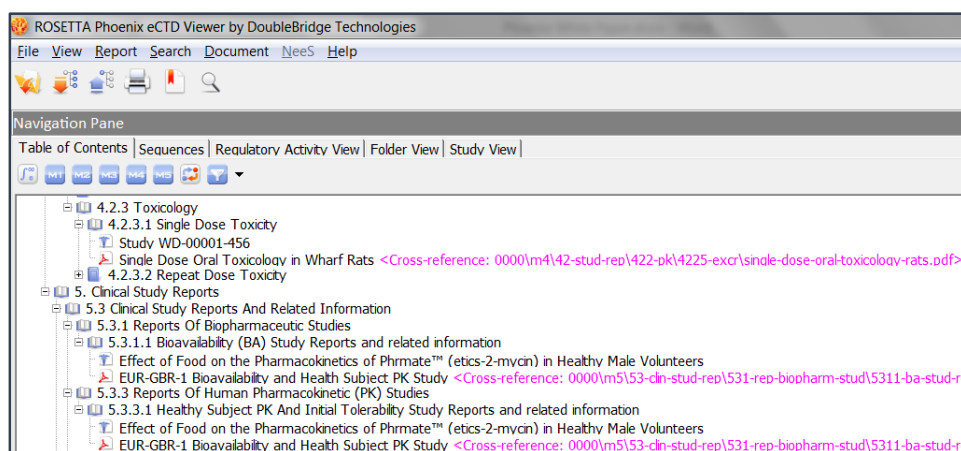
ROSETTA Phoenix eCTD Viewer by DoubleBridge Technologies

File View Report Search Document NeeS Help

Navigation Pane

Table of Contents | Sequences | Regulatory Activity View | Folder View | Study View

M1 M2 M3 M4 M5

4.2.3 Toxicology
4.2.3.1 Single Dose Toxicity
Study WD-00001-456
Single Dose Oral Toxicology in Wharf Rats <Cross-reference: 0000\m4\42-stud-rep\422-pk\4225-excr\single-dose-oral-toxicology-rats.pdf>
4.2.3.2 Repeat Dose Toxicity
5. Clinical Study Reports
5.3 Clinical Study Reports And Related Information
5.3.1 Reports Of Biopharmaceutic Studies
5.3.1.1 Bioavailability (BA) Study Reports and related information
Effect of Food on the Pharmacokinetics of Phrmate™ (etics-2-mycin) in Healthy Male Volunteers
EUR-GBR-1 Bioavailability and Health Subject PK Study <Cross-reference: 0000\m5\53-clin-stud-rep\531-rep-biopharm-stud\5311-ba-stud-r
5.3.3 Reports Of Human Pharmacokinetic (PK) Studies
5.3.3.1 Healthy Subject PK And Initial Tolerability Study Reports and related information
Effect of Food on the Pharmacokinetics of Phrmate™ (etics-2-mycin) in Healthy Male Volunteers
EUR-GBR-1 Bioavailability and Health Subject PK Study <Cross-reference: 0000\m5\53-clin-stud-rep\531-rep-biopharm-stud\5311-ba-stud-r